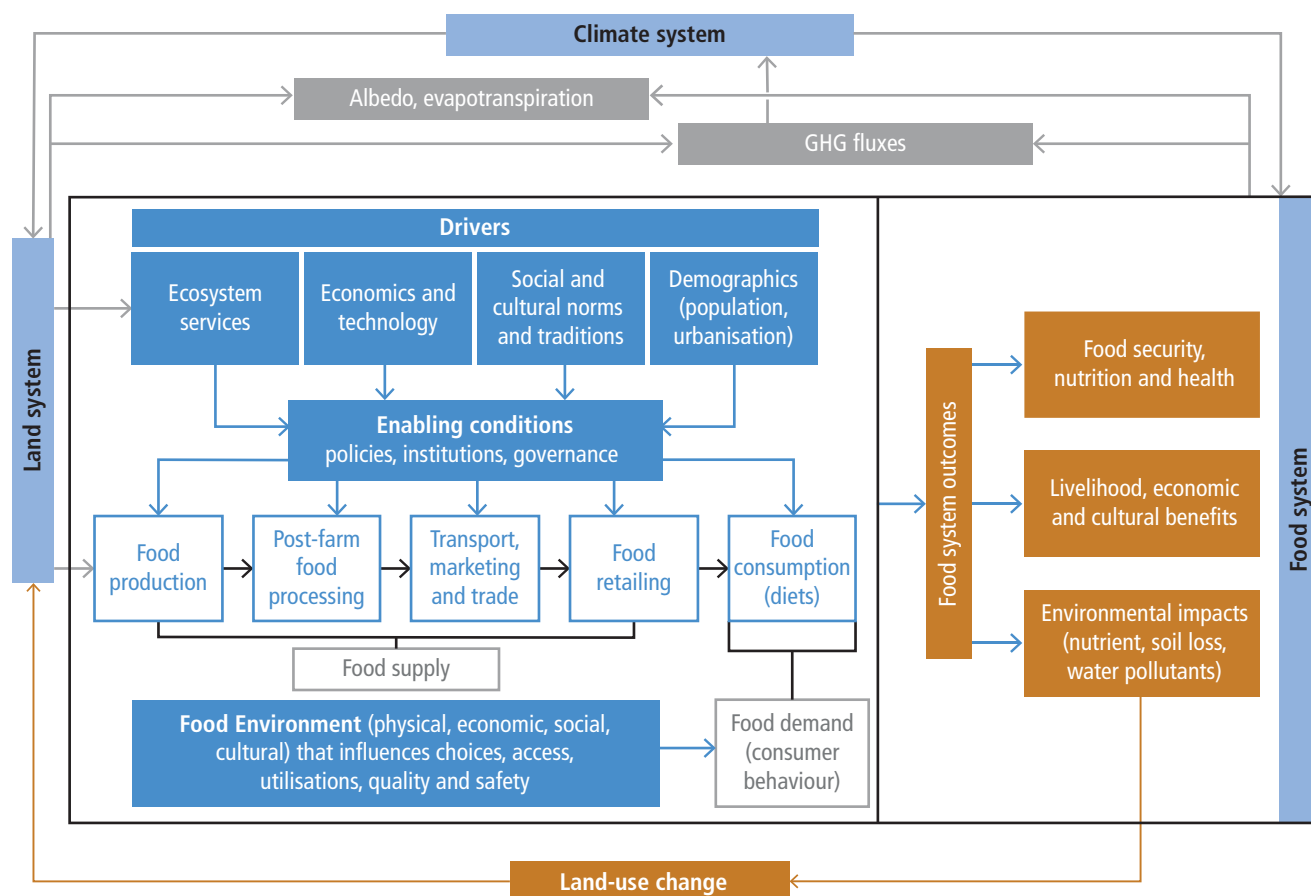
Climate system

Albedo, evapotranspiration

GHG fluxes

Land system

Drivers

Ecosystem services

Economics and technology

Social and cultural norms and traditions

Demographics (population, urbanisation)

Enabling conditions
policies, institutions, governance

Food production

Post-farm food processing

Transport, marketing and trade

Food retailing

Food consumption (diets)

Food supply

Food Environment (physical, economic, social, cultural) that influences choices, access, utilisations, quality and safety

Food demand (consumer behaviour)

Food system outcomes

Food security, nutrition and health

Livelihood, economic and cultural benefits

Environmental impacts (nutrient, soil loss, water pollutants)

Food system

Land-use change